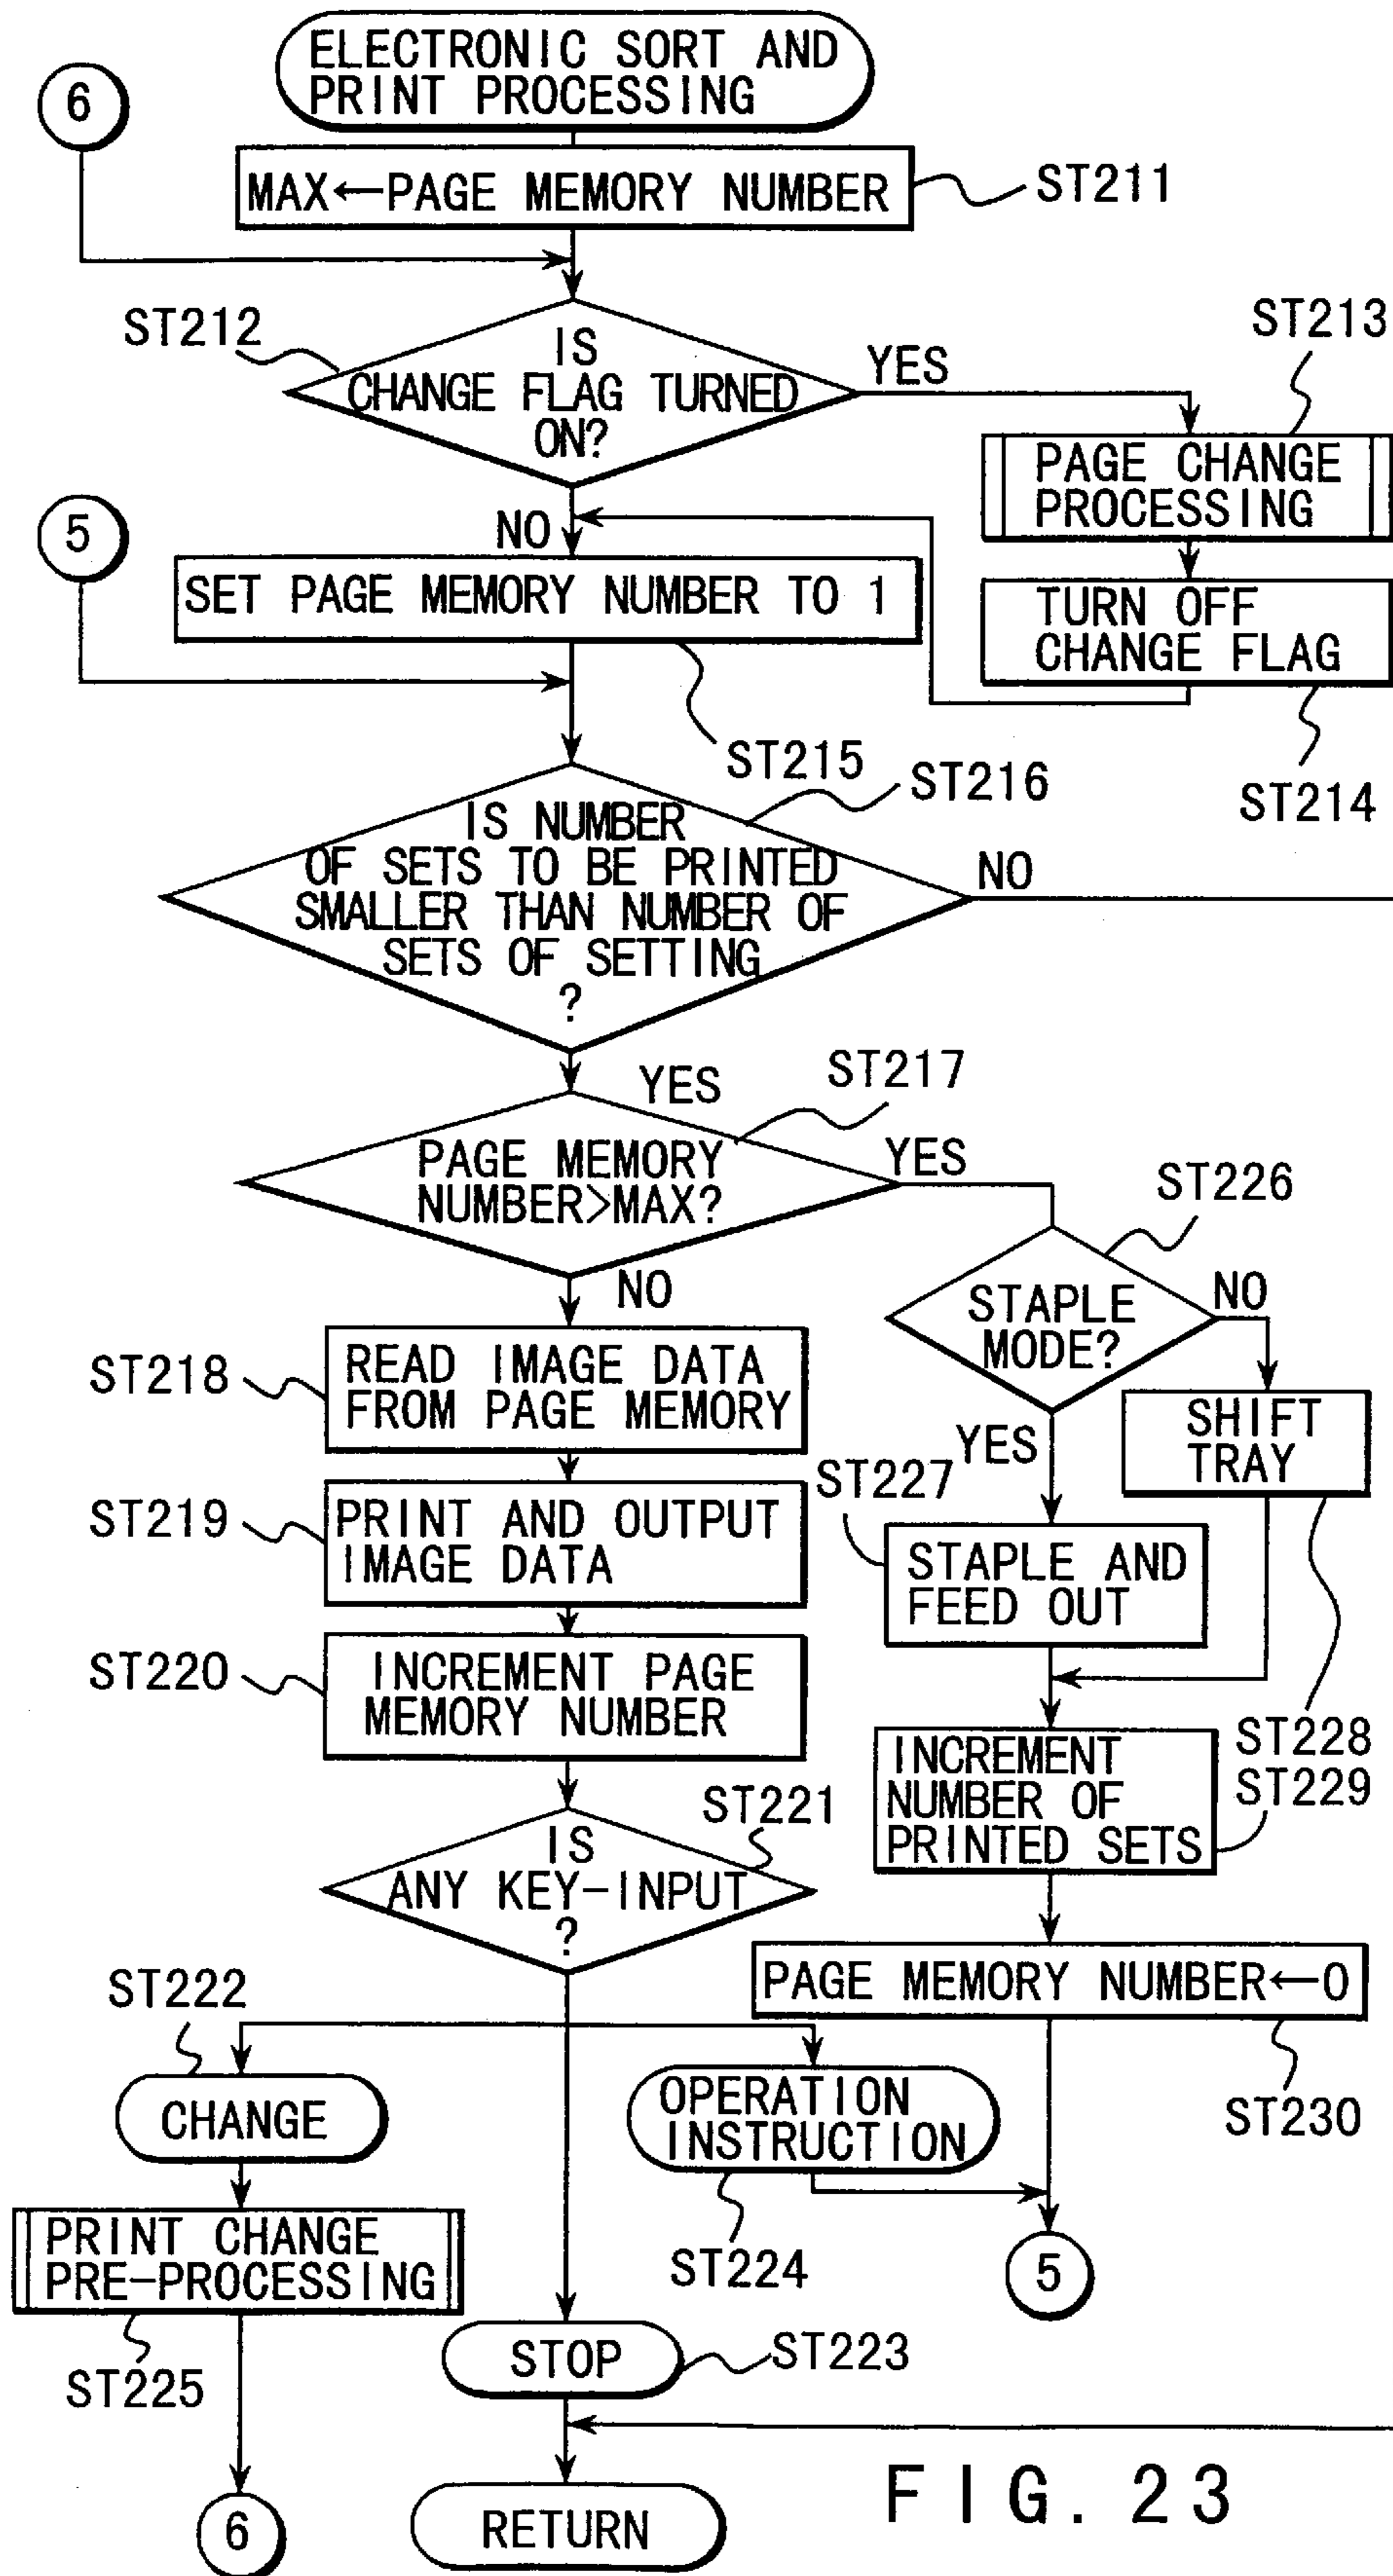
ELECTRONIC SORT AND PRINT PROCESSING

6

MAX←PAGE MEMORY NUMBER

ST211

ST212

IS CHANGE FLAG TURNED ON?

YES

ST213

PAGE CHANGE PROCESSING

NO

5

SET PAGE MEMORY NUMBER TO 1

TURN OFF CHANGE FLAG

ST215

ST216

ST214

IS NUMBER OF SETS TO BE PRINTED SMALLER THAN NUMBER OF SETS OF SETTING ?

NO

YES

ST217

PAGE MEMORY NUMBER>MAX?

YES

ST226

NO

STAPLE MODE?

NO

ST218

READ IMAGE DATA FROM PAGE MEMORY

SHIFT TRAY

YES

ST227

ST219

PRINT AND OUTPUT IMAGE DATA

STAPLE AND FEED OUT

ST220

INCREMENT PAGE MEMORY NUMBER

INCREMENT NUMBER OF PRINTED SETS

ST228

ST229

ST221

IS ANY KEY-INPUT ?

ST222

PAGE MEMORY NUMBER←0

CHANGE

OPERATION INSTRUCTION

ST230

PRINT CHANGE PRE-PROCESSING

ST224

5

ST225

STOP

ST223

6

RETURN

F I G. 2 3